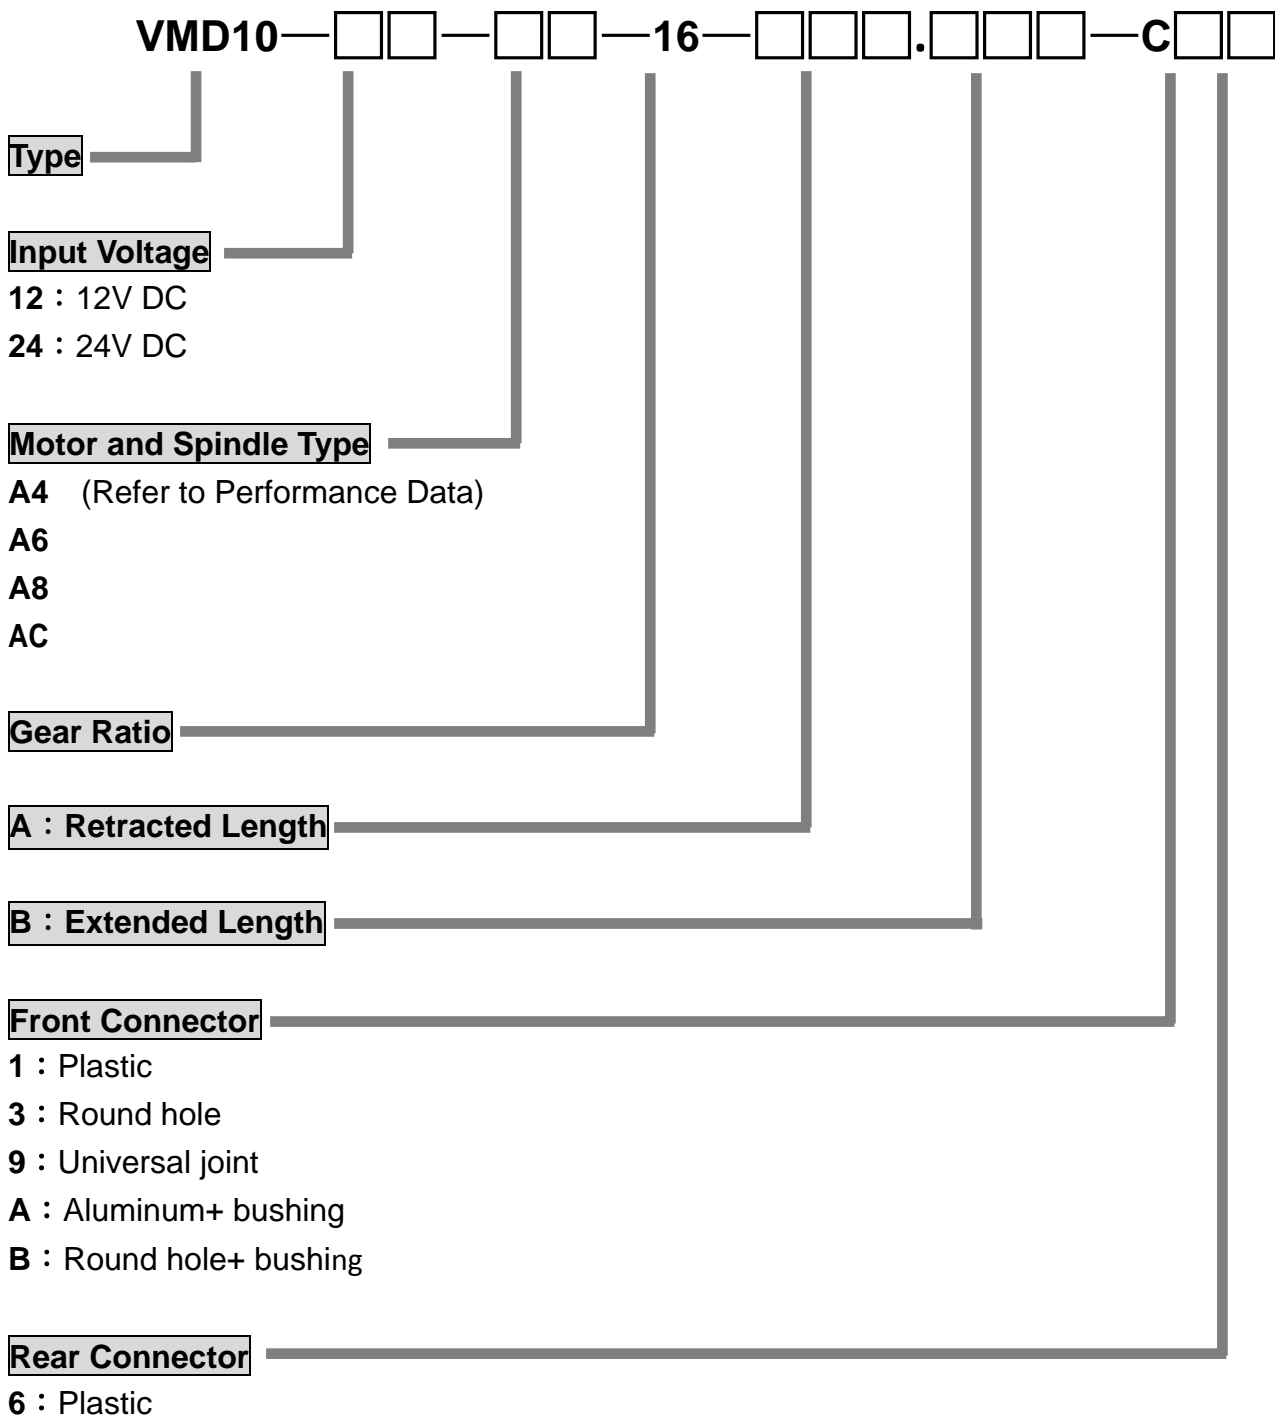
VMD10—□□—□□—16—□□□.□□□—C□□

Type

Input Voltage
12：12V DC
24：24V DC

Motor and Spindle Type
A4 (Refer to Performance Data)
A6
A8
AC

Gear Ratio

A：Retracted Length

B：Extended Length

Front Connector
1：Plastic
3：Round hole
9：Universal joint
A：Aluminum+ bushing
B：Round hole+ bushing

Rear Connector
6：Plastic